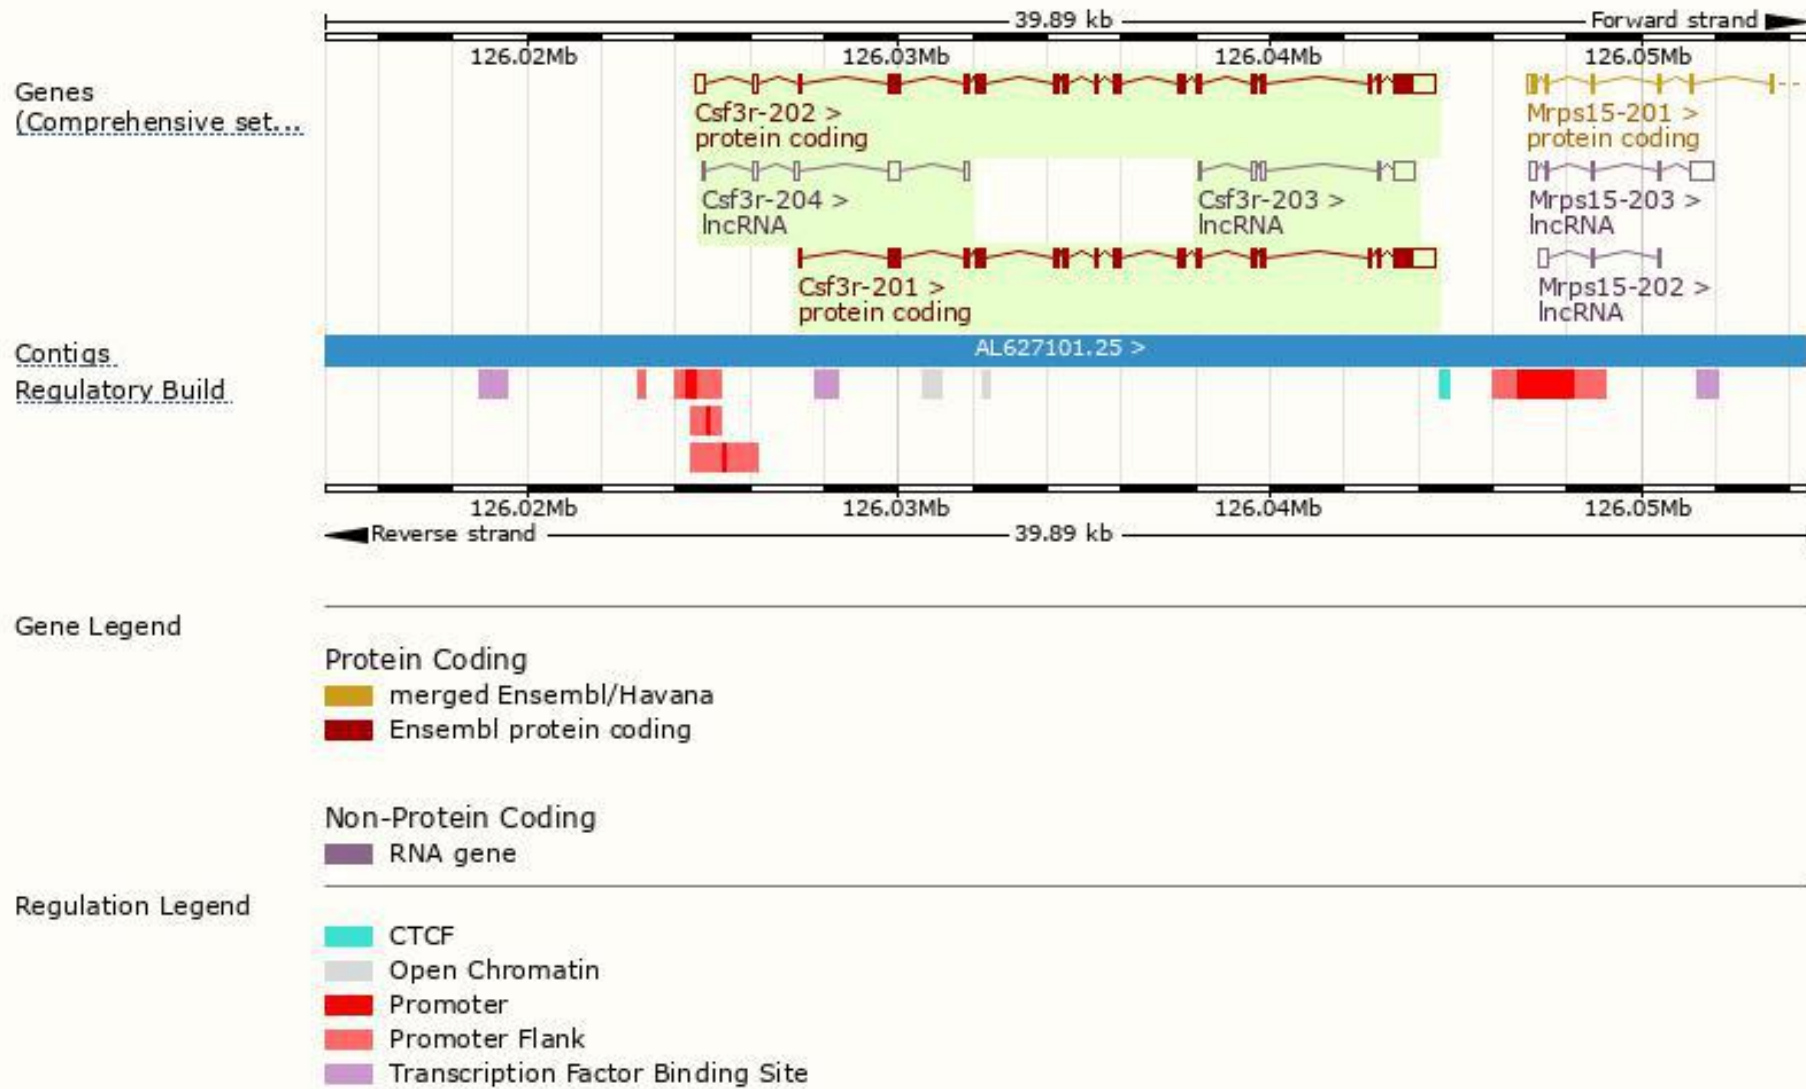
39.89 kb
Forward strand

126.02Mb 126.03Mb 126.04Mb 126.05Mb

Genes (Comprehensive set...

Csf3r-202 >
protein coding

Mrps15-201 >
protein coding

Csf3r-204 >
lncRNA

Csf3r-203 >
lncRNA

Mrps15-203 >
lncRNA

Csf3r-201 >
protein coding

Mrps15-202 >
lncRNA

Contigs

AL627101.25 >

Regulatory Build

126.02Mb 126.03Mb 126.04Mb 126.05Mb

Reverse strand
39.89 kb

Gene Legend

Protein Coding
merged Ensembl/Havana
Ensembl protein coding

Non-Protein Coding
RNA gene

Regulation Legend

CTCF
Open Chromatin
Promoter
Promoter Flank
Transcription Factor Binding Site